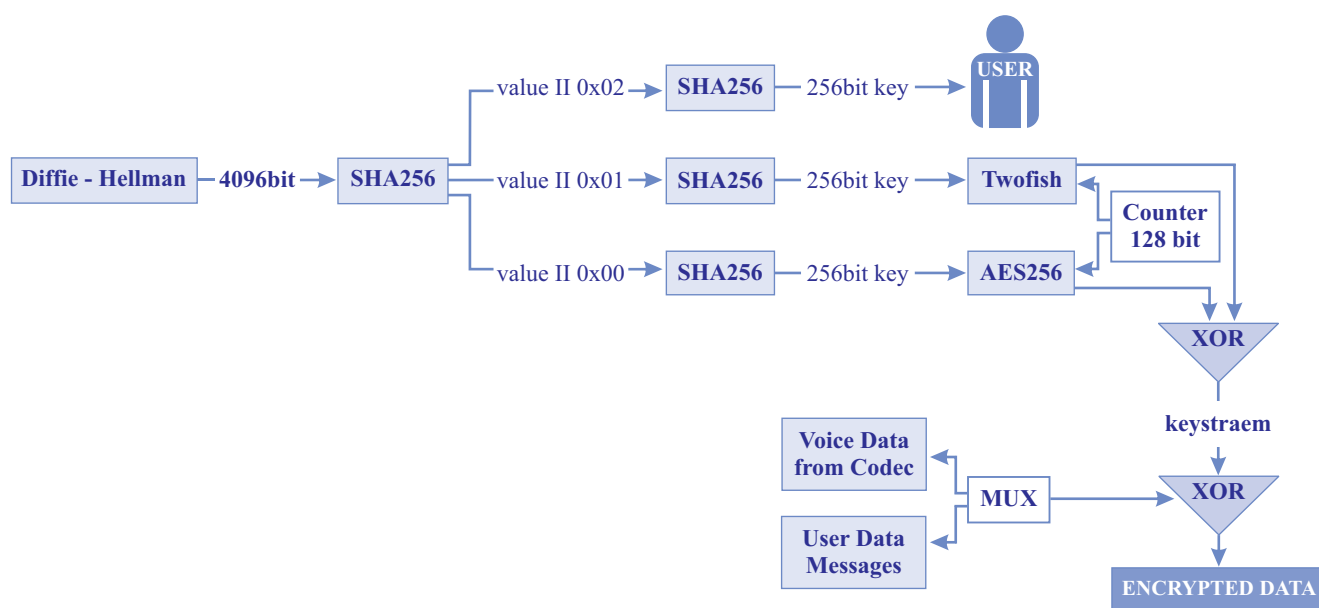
value II 0x02
SHA256
256bit key
USER

Diffie - Hellman
4096bit
SHA256
value II 0x01
SHA256
256bit key
Twofish

Counter 128 bit

value II 0x00
SHA256
256bit key
AES256

XOR

keystraem

Voice Data from Codec

MUX

XOR

User Data Messages

ENCRYPTED DATA